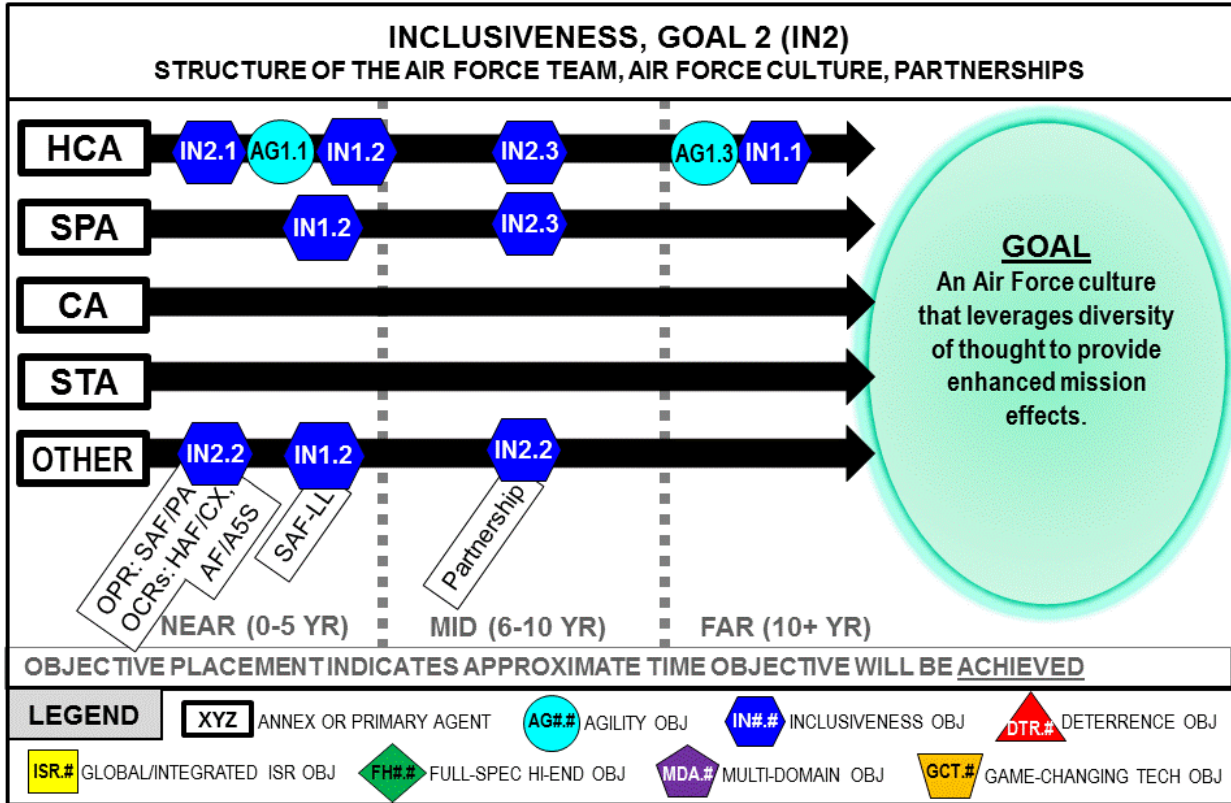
INCLUSIVENESS, GOAL 2 (IN2)
STRUCTURE OF THE AIR FORCE TEAM, AIR FORCE CULTURE, PARTNERSHIPS

HCA IN2.1 AG1.1 IN1.2 IN2.3 AG1.3 IN1.1

SPA IN1.2 IN2.3

CA

STA

OTHER IN2.2 IN1.2 IN2.2

OPR: SAF/PA OCRs: HAF/CX, AF/A5S

SAF-LL

Partnership

GOAL
An Air Force culture that leverages diversity of thought to provide enhanced mission effects.

NEAR (0-5 YR) MID (6-10 YR) FAR (10+ YR)

OBJECTIVE PLACEMENT INDICATES APPROXIMATE TIME OBJECTIVE WILL BE ACHIEVED

LEGEND XYZ ANNEX OR PRIMARY AGENT AG#.# AGILITY OBJ IN#.# INCLUSIVENESS OBJ DTR.# DETERRENCE OBJ
ISR.# GLOBAL/INTEGRATED ISR OBJ FH#.# FULL-SPEC HI-END OBJ MDA.# MULTI-DOMAIN OBJ GCT.# GAME-CHANGING TECH OBJ